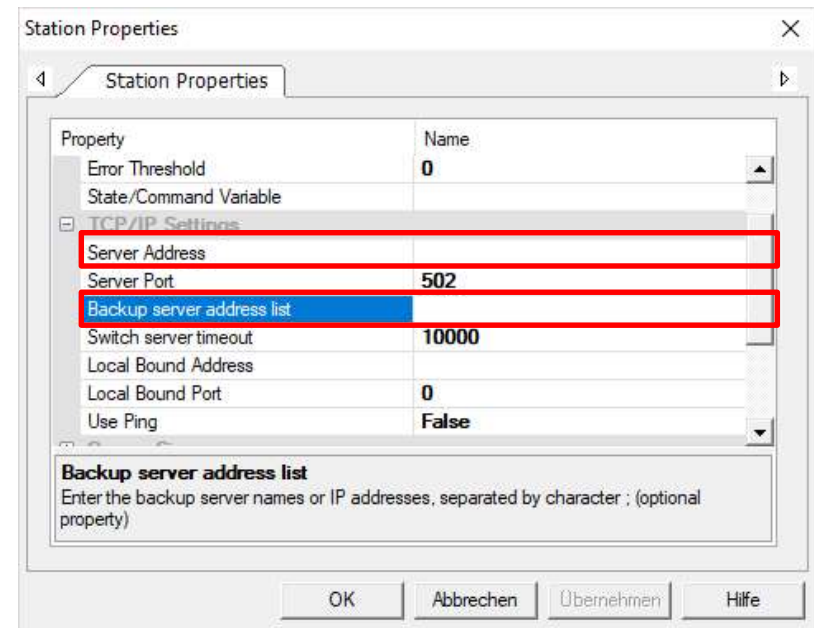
Station Properties

Station Properties

| Property | Name |
|---|---|
| Error Threshold | 0 |
| State/Command Variable | |
| TCP/IP Settings | |
| Server Address | |
| Server Port | 502 |
| Backup server address list | |
| Switch server timeout | 10000 |
| Local Bound Address | |
| Local Bound Port | 0 |
| Use Ping | False |

Backup server address list
Enter the backup server names or IP addresses, separated by character ; (optional property)

OK Abbrechen Übernehmen Hilfe